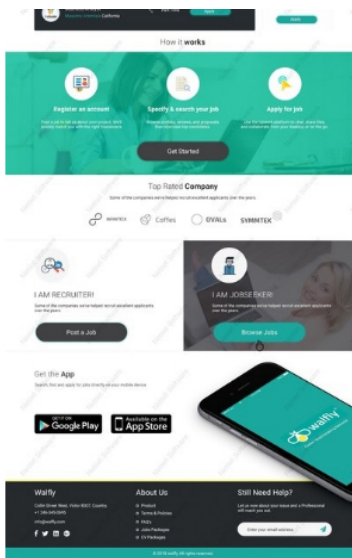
How it works

Register an account

Specify & search your job

Apply for job

Get Started

Top Rated Company

Some of the companies we've helped recruit excellent applicants over the years.

Coffee

OVALs

SYMMTEK

I AM RECRUITER!

Some of the companies we've helped recruit excellent applicants over the years.

Post a Job

I AM JOBSEEKER!

Some of the companies we've helped recruit excellent applicants over the years.

Browse Jobs

Get the App

GET IT ON Google Play

Available on the App Store

walfly

Walfly

About Us

Products

Terms & Policies

FAQs

Jobs Packages

CV Packages

Still Need Help?

Enter your email address

© 2018 walfly. All rights reserved.